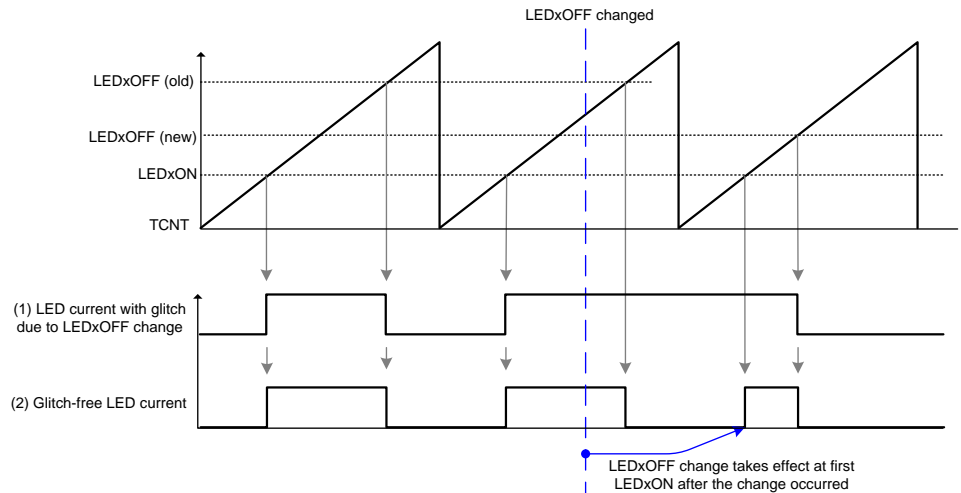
LEDxOFF changed

LEDxOFF (old)

LEDxOFF (new)

LEDxON

TCNT

(1) LED current with glitch due to LEDxOFF change

(2) Glitch-free LED current

LEDxOFF change takes effect at first LEDxON after the change occurred